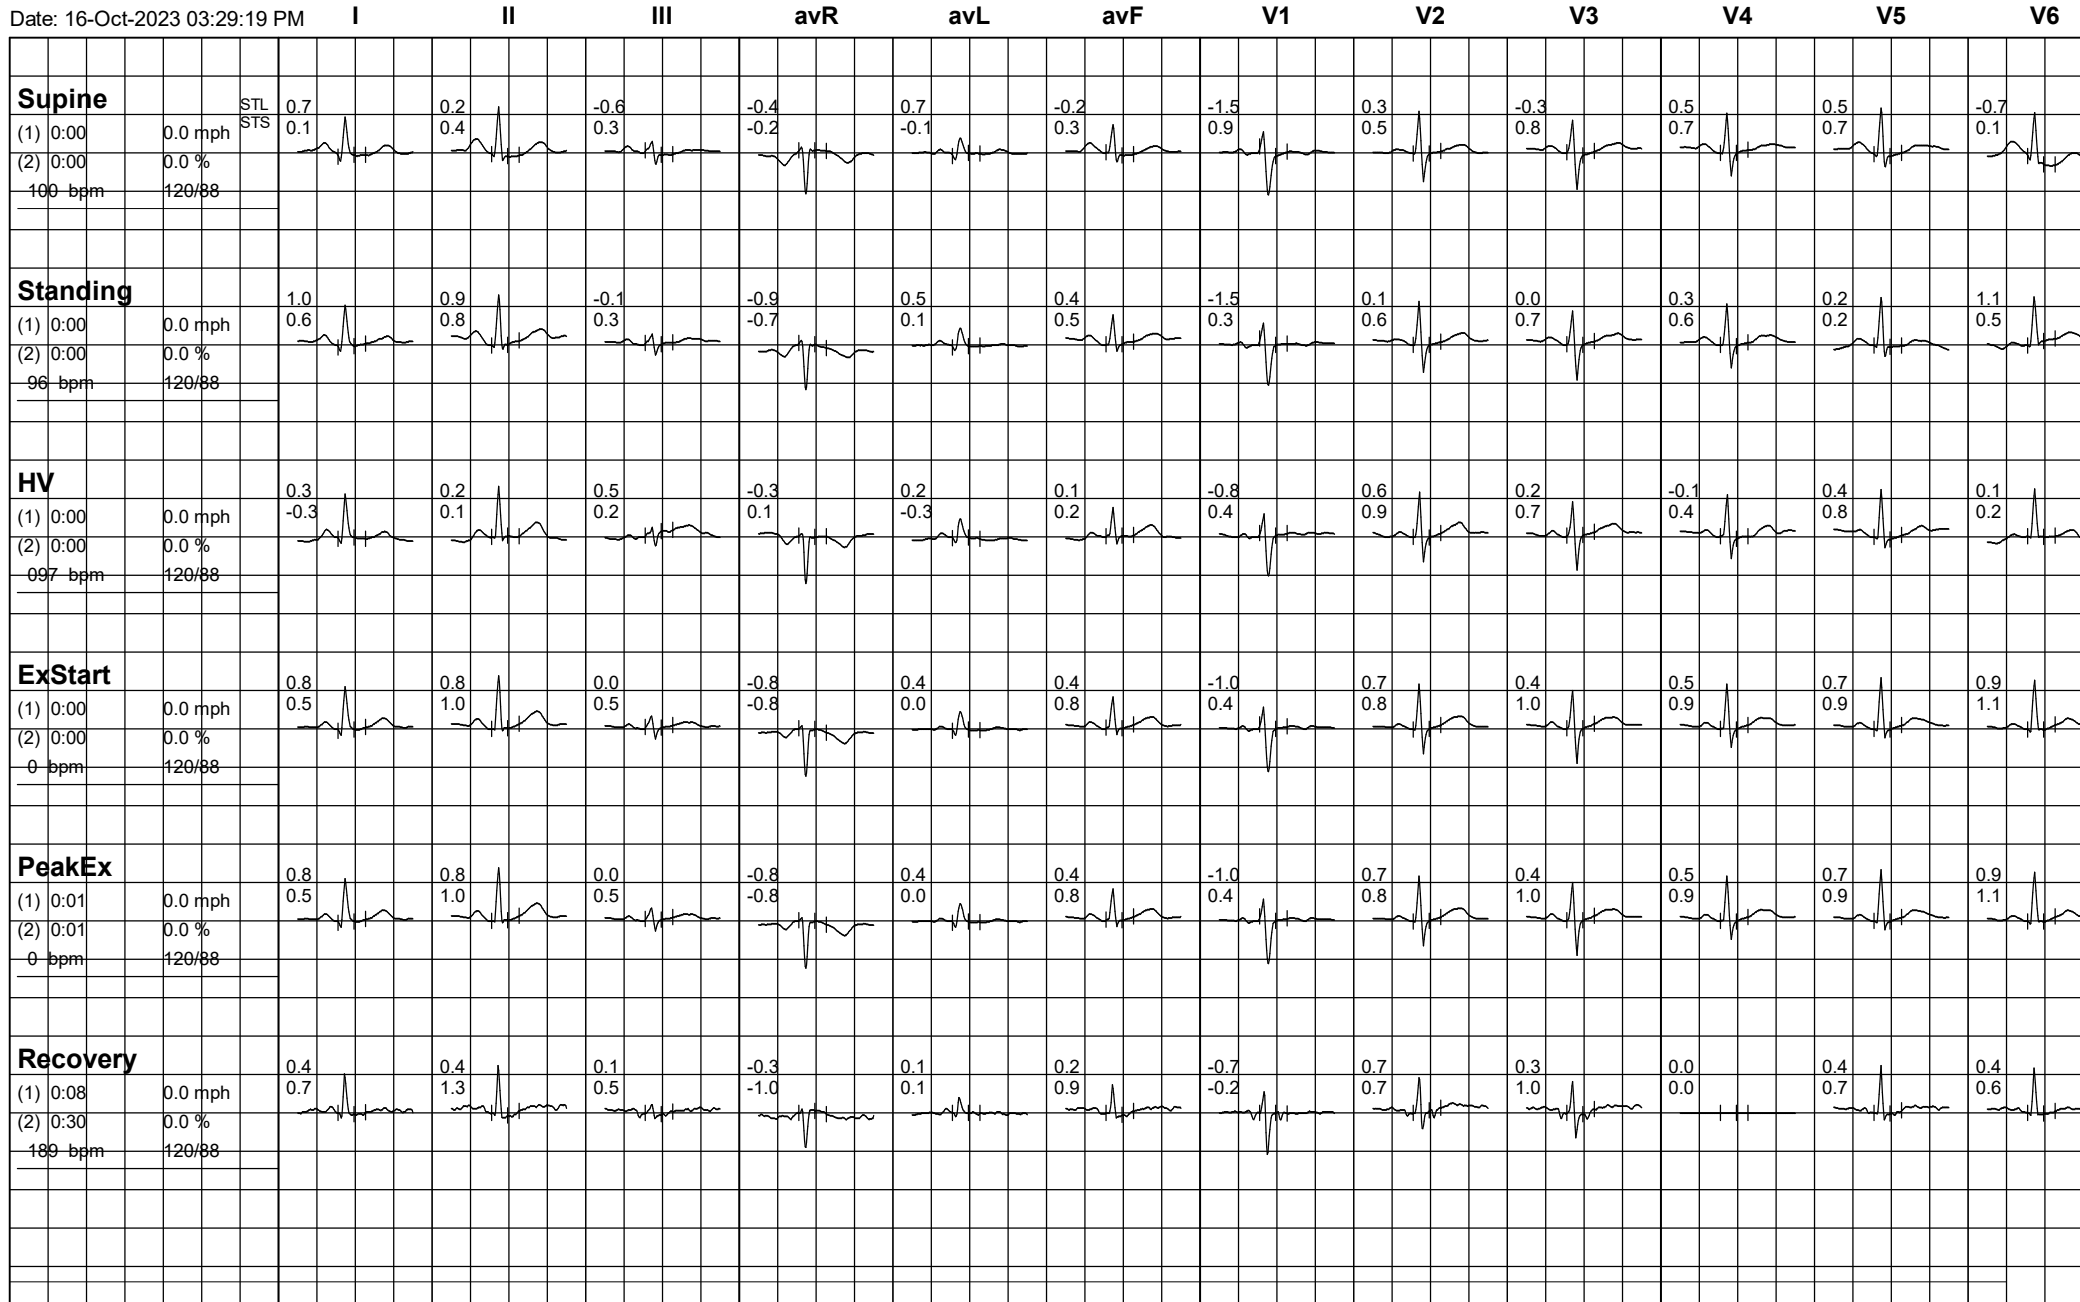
Date: 16-Oct-2023 03:29:19 PM

| | I | II | III | avR | avL | avF | V1 | V2 | V3 | V4 | V5 | V6 |
|---|---|---|---|---|---|---|---|---|---|---|---|---|
| **Supine** (1) 0:00 0.0 mph (2) 0:00 0.0 % 100 bpm 120/88 STL STS | 0.7 0.1 | 0.2 0.4 | -0.6 0.3 | -0.4 -0.2 | 0.7 -0.1 | -0.2 0.3 | -1.5 0.9 | 0.3 0.5 | -0.3 0.8 | 0.5 0.7 | 0.5 0.7 | -0.7 0.1 |
| **Standing** (1) 0:00 0.0 mph (2) 0:00 0.0 % 96 bpm 120/88 | 1.0 0.6 | 0.9 0.8 | -0.1 0.3 | -0.9 -0.7 | 0.5 0.1 | 0.4 0.5 | -1.5 0.3 | 0.1 0.6 | 0.0 0.7 | 0.3 0.6 | 0.2 0.2 | 1.1 0.5 |
| **HV** (1) 0:00 0.0 mph (2) 0:00 0.0 % 097 bpm 120/88 | 0.3 -0.3 | 0.2 0.1 | 0.5 0.2 | -0.3 0.1 | 0.2 -0.3 | 0.1 0.2 | -0.8 0.4 | 0.6 0.9 | 0.2 0.7 | -0.1 0.4 | 0.4 0.8 | 0.1 0.2 |
| **ExStart** (1) 0:00 0.0 mph (2) 0:00 0.0 % 0 bpm 120/88 | 0.8 0.5 | 0.8 1.0 | 0.0 0.5 | -0.8 -0.8 | 0.4 0.0 | 0.4 0.8 | -1.0 0.4 | 0.7 0.8 | 0.4 1.0 | 0.5 0.9 | 0.7 0.9 | 0.9 1.1 |
| **PeakEx** (1) 0:01 0.0 mph (2) 0:01 0.0 % 0 bpm 120/88 | 0.8 0.5 | 0.8 1.0 | 0.0 0.5 | -0.8 -0.8 | 0.4 0.0 | 0.4 0.8 | -1.0 0.4 | 0.7 0.8 | 0.4 1.0 | 0.5 0.9 | 0.7 0.9 | 0.9 1.1 |
| **Recovery** (1) 0:08 0.0 mph (2) 0:30 0.0 % 189 bpm 120/88 | 0.4 0.7 | 0.4 1.3 | 0.1 0.5 | -0.3 -1.0 | 0.1 0.1 | 0.2 0.9 | -0.7 -0.2 | 0.7 0.7 | 0.3 1.0 | 0.0 0.0 | 0.4 0.7 | 0.4 0.6 |